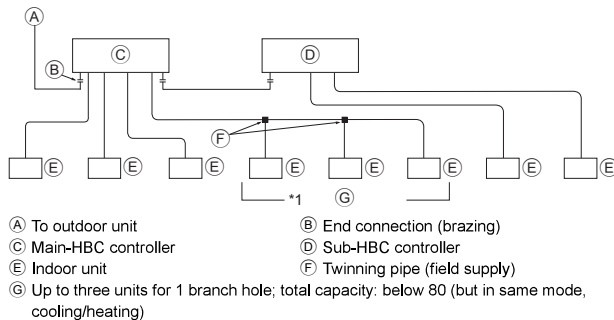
Ⓐ

Ⓑ

Ⓒ

Ⓓ

Ⓕ

Ⓔ Ⓔ Ⓔ Ⓔ Ⓔ Ⓔ Ⓔ Ⓔ

*1 Ⓖ

Ⓐ To outdoor unit
Ⓑ End connection (brazing)
Ⓒ Main-HBC controller
Ⓓ Sub-HBC controller
Ⓔ Indoor unit
Ⓕ Twinning pipe (field supply)
Ⓖ Up to three units for 1 branch hole; total capacity: below 80 (but in same mode, cooling/heating)